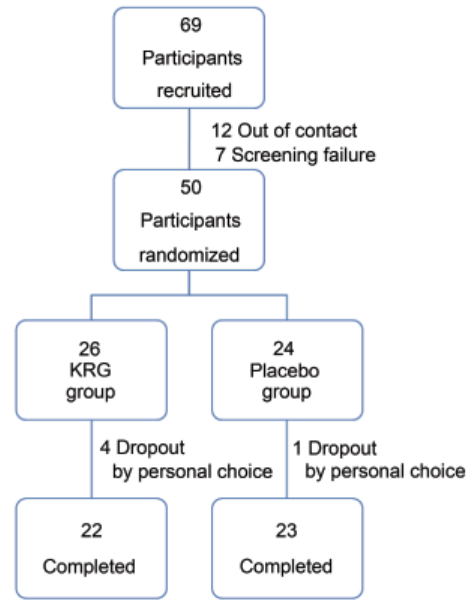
69
Participants
recruited

12 Out of contact
7 Screening failure

50
Participants
randomized

26
KRG
group

24
Placebo
group

4 Dropout
by personal choice

1 Dropout
by personal choice

22
Completed

23
Completed